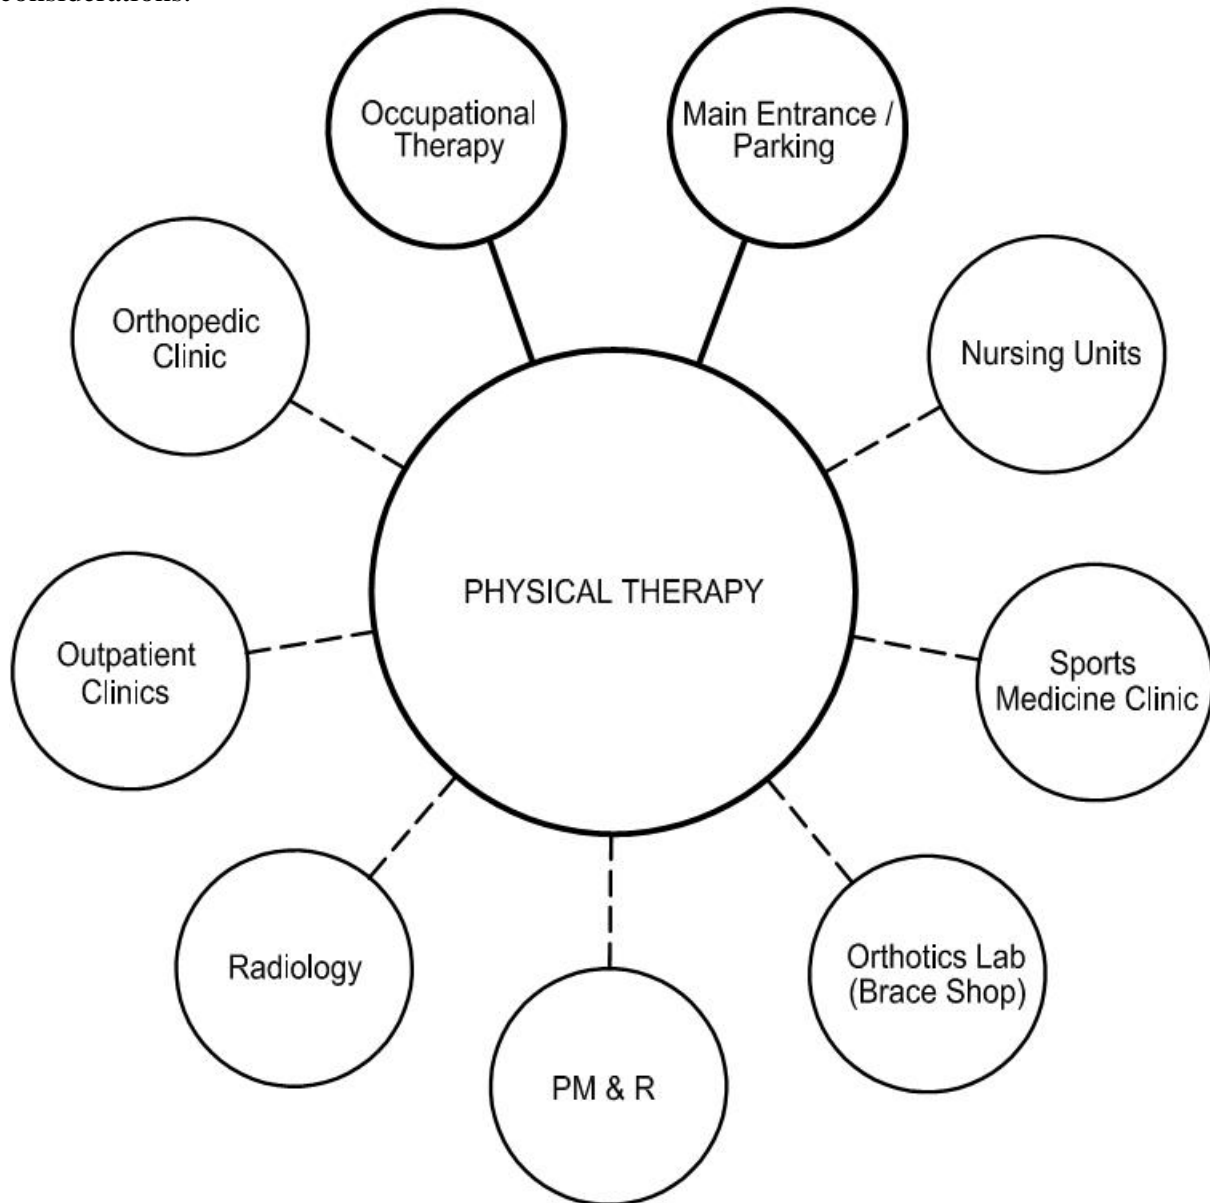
considerations:

Occupational Therapy

Main Entrance / Parking

Orthopedic Clinic

Nursing Units

PHYSICAL THERAPY

Outpatient Clinics

Sports Medicine Clinic

Radiology

PM & R

Orthotics Lab (Brace Shop)